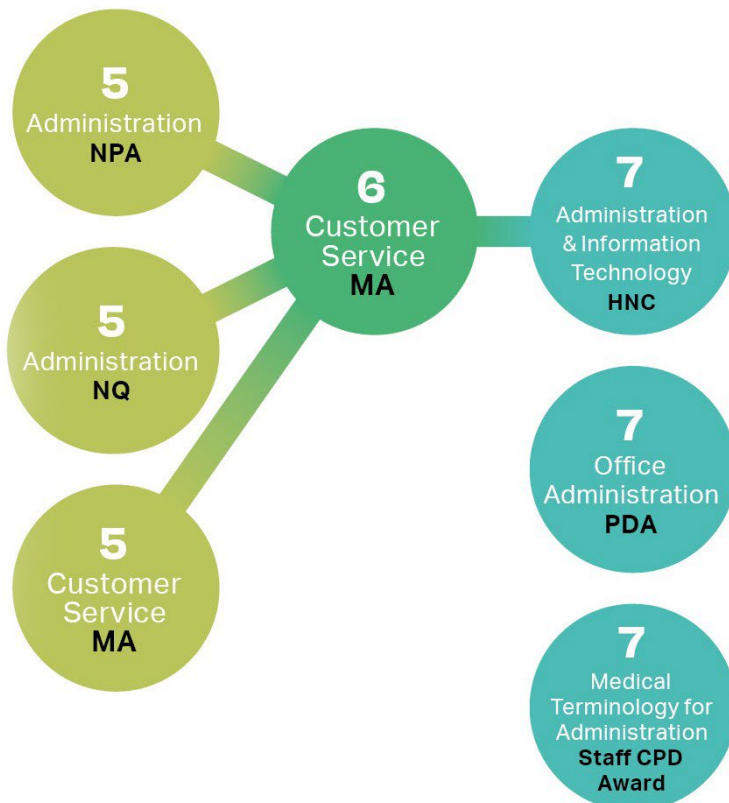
5
Administration
NPA

5
Administration
NQ

5
Customer Service
MA

6
Customer Service
MA

7
Administration & Information Technology
HNC

7
Office Administration
PDA

7
Medical Terminology for Administration
Staff CPD Award